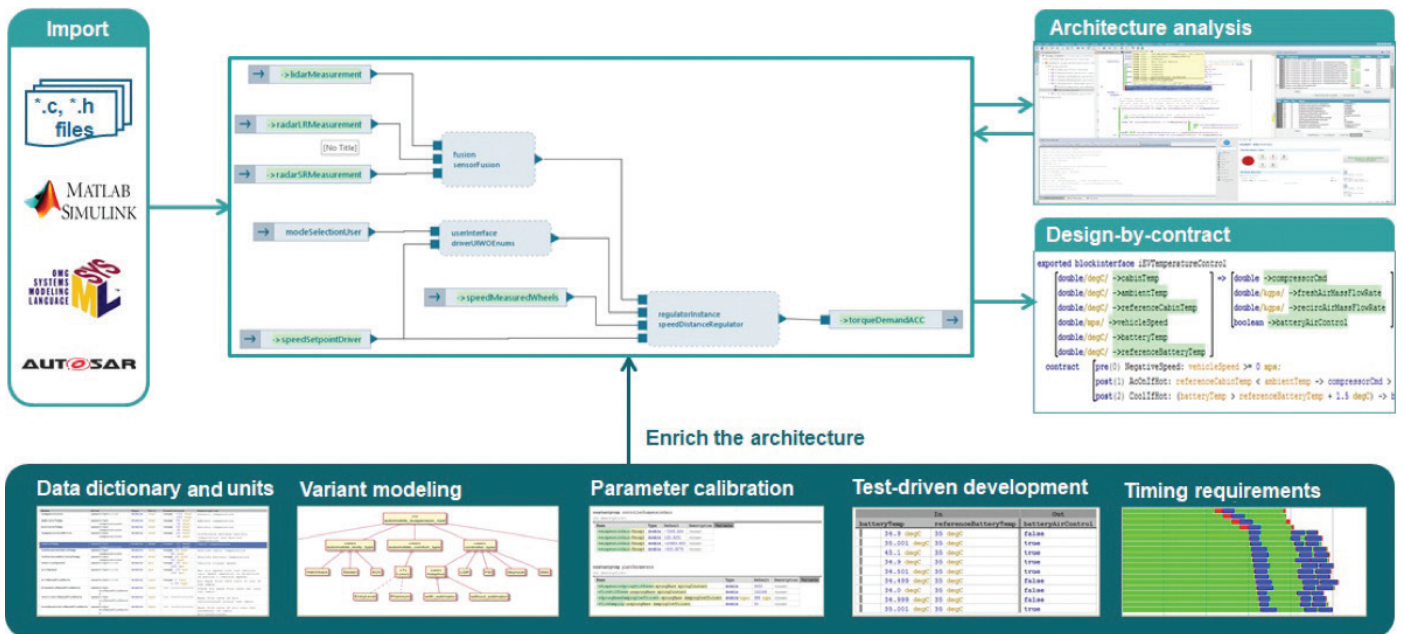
Import

*.c, *.h files

MATLAB SIMULINK

OMG SYSTEMS MODELING LANGUAGE SysML

AUTOSAR

->lidarMeasurement

->radarLRMeasurement

[No Title]

->radarSRMeasurement

fusion
sensorFusion

modeSelectionUser

userInterface
driverUIWOEnums

->speedMeasuredWheels

regulatorInstance
speedDistanceRegulator

->torqueDemandACC

->speedSetpointDriver

Architecture analysis

Design-by-contract

exported blockinterface iSVTemperatureControl
double/degC/ ->cabinTemp
double/degC/ ->ambientTemp
double/degC/ ->referenceCabinTemp
double/mps/ ->vehicleSpeed
double/degC/ ->batteryTemp
double/degC/ ->referenceBatteryTemp
=> double ->compressorCmd
double/kgps/ ->freshAirMassFlowRate
double/kgps/ ->recircAirMassFlowRate
boolean ->batteryAirControl
contract pre(0) NegativeSpeed: vehicleSpeed >= 0 mps;
post(1) AcOnIfHot: referenceCabinTemp < ambientTemp -> compressorCmd >
post(2) CoolIfHot: (batteryTemp > referenceBatteryTemp + 1.5 degC) -> b

Enrich the architecture

Data dictionary and units

Variant modeling

Parameter calibration

Test-driven development

Timing requirements

| In | | Out |
|---|---|---|
| batteryTemp | referenceBatteryTemp | batteryAirControl |
| 34.9 degC | 35 degC | false |
| 35.001 degC | 35 degC | true |
| 45.1 degC | 35 degC | true |
| 34.9 degC | 35 degC | true |
| 36.501 degC | 35 degC | true |
| 34.499 degC | 35 degC | false |
| 34.0 degC | 35 degC | false |
| 34.999 degC | 35 degC | false |
| 35.001 degC | 35 degC | true |